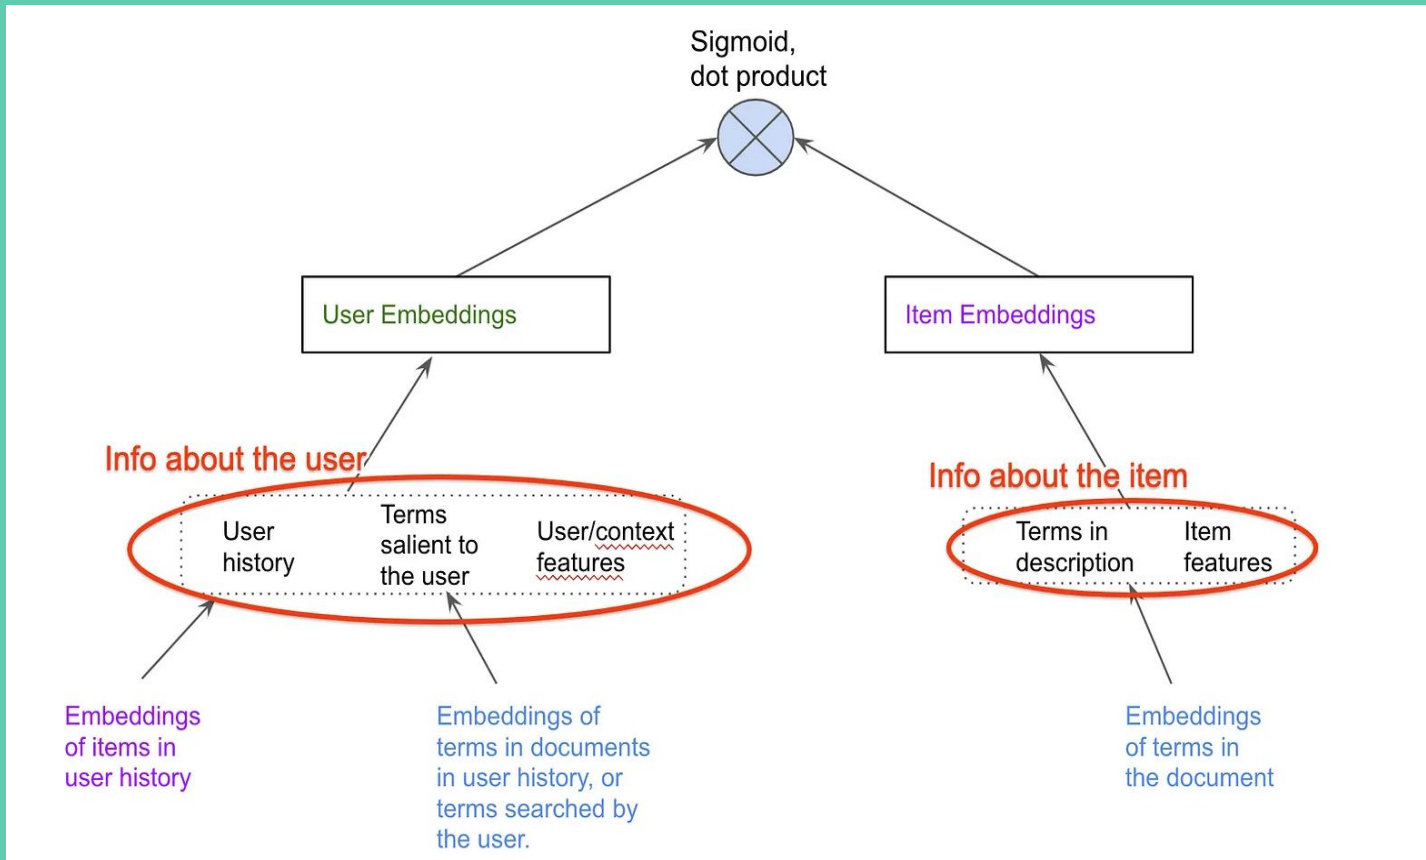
Sigmoid, dot product

User Embeddings

Item Embeddings

Info about the user

User history

Terms salient to the user

User/context features

Info about the item

Terms in description

Item features

Embeddings of items in user history

Embeddings of terms in documents in user history, or terms searched by the user.

Embeddings of terms in the document